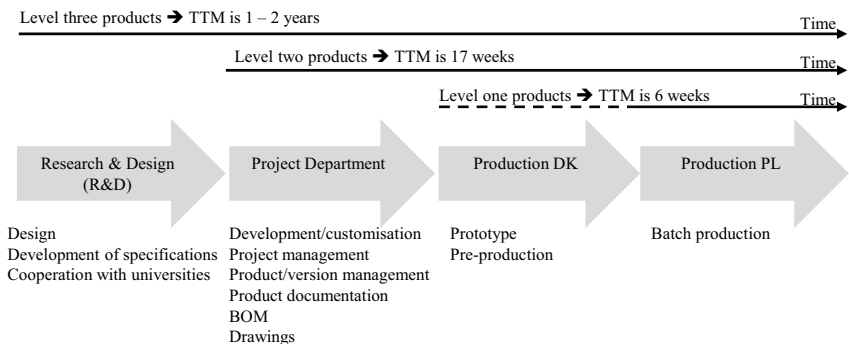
Level three products ➔ TTM is 1 – 2 years

Time

Level two products ➔ TTM is 17 weeks

Time

Level one products ➔ TTM is 6 weeks

Time

Research & Design (R&D)

Project Department

Production DK

Production PL

Design
Development of specifications
Cooperation with universities

Development/customisation
Project management
Product/version management
Product documentation
BOM
Drawings

Prototype
Pre-production

Batch production